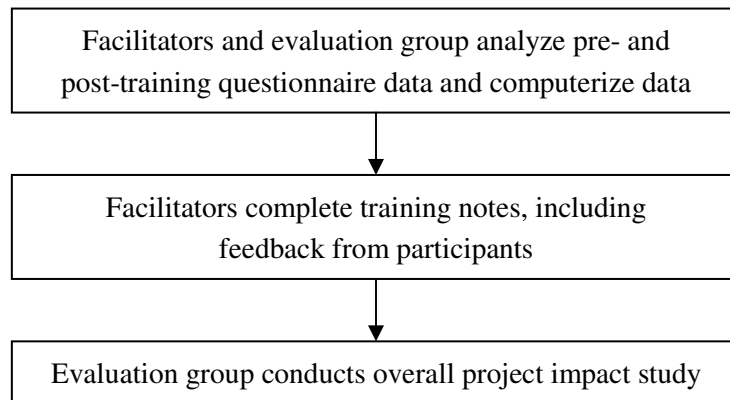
Facilitators and evaluation group analyze pre- and post-training questionnaire data and computerize data

Facilitators complete training notes, including feedback from participants

Evaluation group conducts overall project impact study